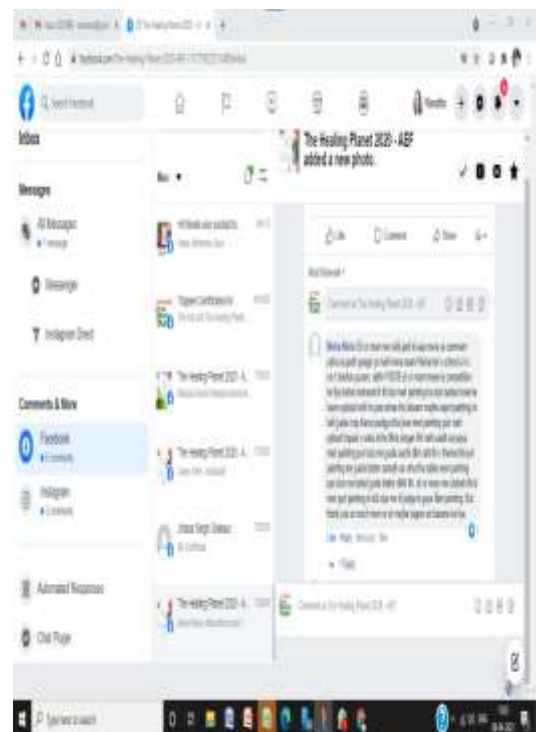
Inbox

Messages

All Messages

Messenger

Instagram Direct

Comments & More

Facebook

Instagram

Automated Responses

Chat Plugin

The Healing Planet 2020 - ABF added a new photo.

The Healing Planet 2020 - A...

The Healing Planet 2020 - A...

The Healing Planet 2020 - A...

Like

Comment

Share

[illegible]

Type here to search